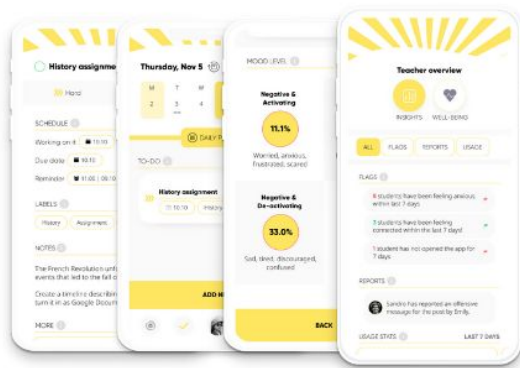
History assignme

Hard

SCHEDULE

Working on it

Due date 10:10

Reminder 11:00 | 05:10

LABELS

History Assignme

NOTES

The French Revolution unt events that led to the fall o

Create a timeline describin turn it in as Google Docum

MORE

Thursday, Nov 5

M T W

2 3 4

DAILY P

TO-DO

History assignment

11:10 History

ADD N

MOOD LEVEL

Negative & Activating

11.1%

Worried, anxious, frustrated, scared

Negative & De-activating

33.0%

Sad, tired, discouraged, confused

BACK

Teacher overview

INSIGHTS WELL-BEING

ALL FLAGS REPORTS USAGE

FLAGS

8 students have been feeling anxious within last 7 days

7 students have been feeling connected within the last 7 days

1 student has not opened the app for 7 days

REPORTS

Sandro has reported an offensive message for the post by Emily.

USAGE STATS

LAST 7 DAYS